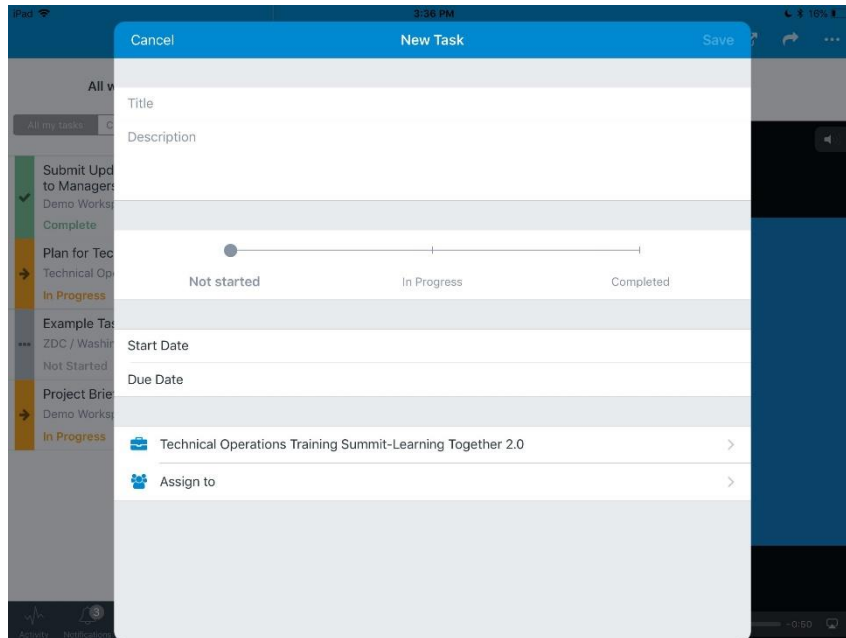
iPad

3:36 PM

16%

Cancel

New Task

Save

All w

All my tasks

Submit Upd to Managers

Demo Works

Complete

Plan for Tec

Technical Op

In Progress

Example Ta

ZDC / Washi

Not Started

Project Brie

Demo Works

In Progress

Title

Description

Not started

In Progress

Completed

Start Date

Due Date

Technical Operations Training Summit-Learning Together 2.0

Assign to

Activity

Notifications

3

-0:50